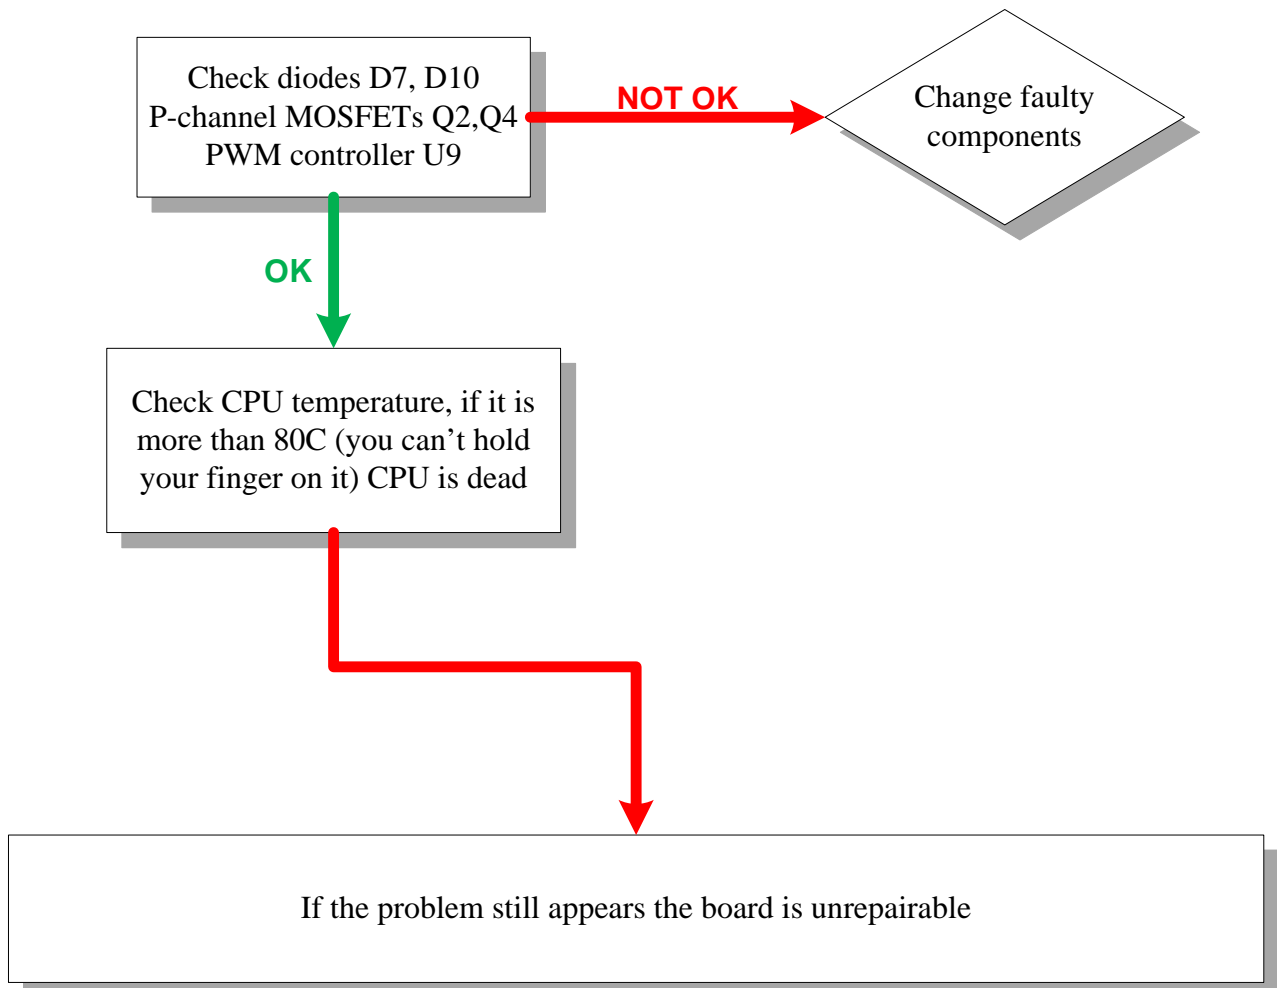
Check diodes D7, D10
P-channel MOSFETs Q2,Q4
PWM controller U9

NOT OK

Change faulty components

OK

Check CPU temperature, if it is more than 80C (you can’t hold your finger on it) CPU is dead

If the problem still appears the board is unrepairable